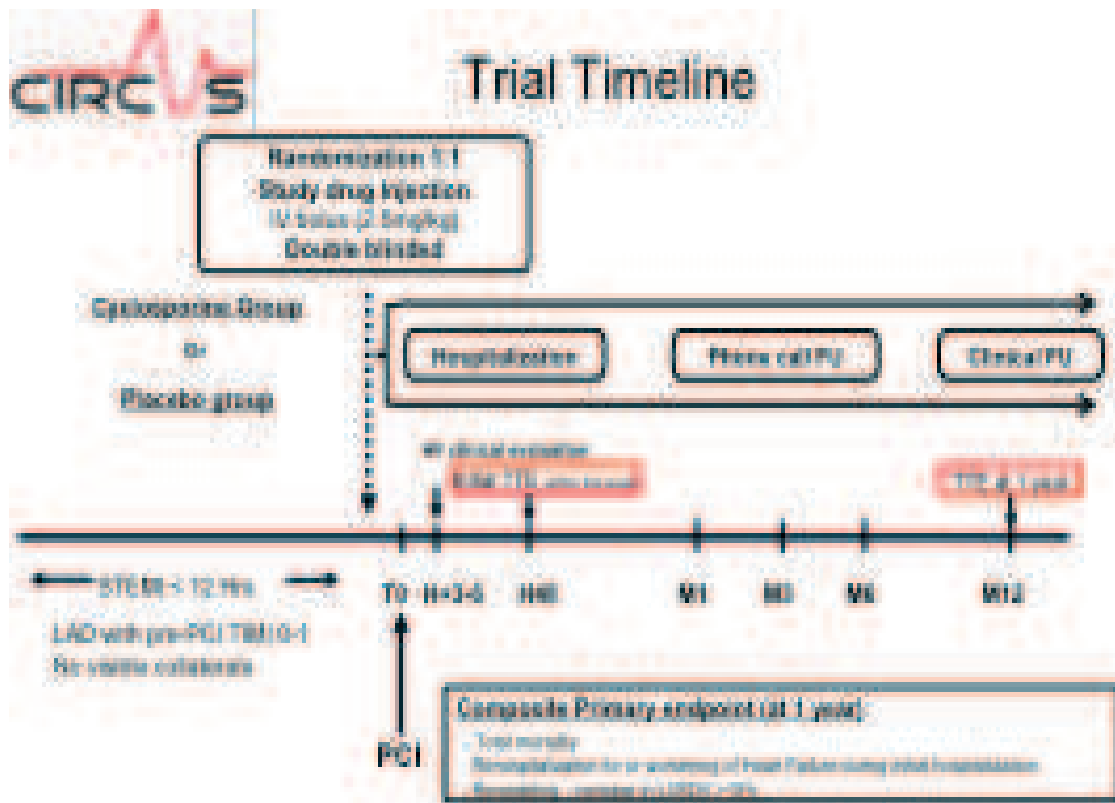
CIRCUS

Trial Timeline

Randomization 1:1
Study drug injection
IV bolus (2.5mg/kg)
Double blinded

Cyclosporine Group
Or
Placebo group

Hospitalization

Phone call FU

Clinical FU

clinical evaluation

Initial TTE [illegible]

TTE at 1 year

STEMI < 12 Hrs

LAD with pre-PCI TIMI 0-1

No visible collaterals

T0

H+3-5

H48

M1

M3

M6

M12

PCI

Composite Primary endpoint (at 1 year):

Total mortality

Rehospitalization for or worsening of Heart Failure during initial hospitalization

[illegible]